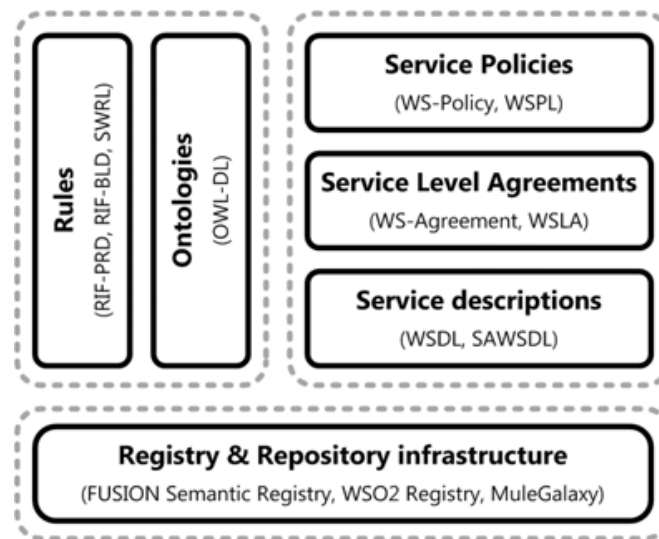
Rules
(RIF-PRD, RIF-BLD, SWRL)

Ontologies
(OWL-DL)

Service Policies
(WS-Policy, WSPL)

Service Level Agreements
(WS-Agreement, WSLA)

Service descriptions
(WSDL, SAWSDL)

Registry & Repository infrastructure
(FUSION Semantic Registry, WSO2 Registry, MuleGalaxy)